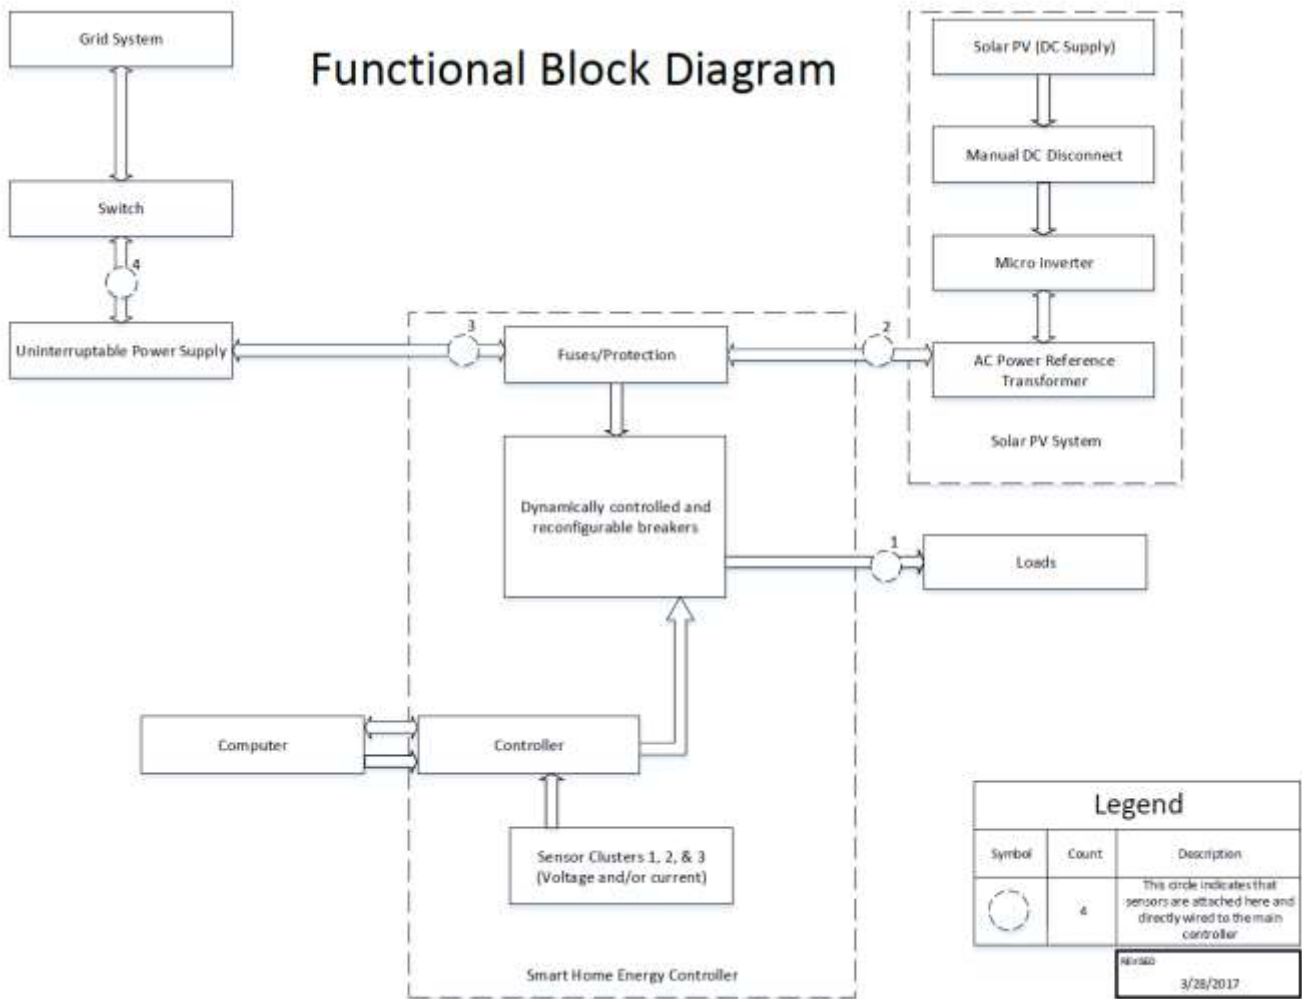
Functional Block Diagram

Grid System

Switch

4

Uninterruptable Power Supply

3

Fuses/Protection

2

Solar PV (DC Supply)

Manual DC Disconnect

Micro Inverter

AC Power Reference Transformer

Solar PV System

Dynamically controlled and reconfigurable breakers

1

Loads

Computer

Controller

Sensor Clusters 1, 2, & 3 (Voltage and/or current)

Smart Home Energy Controller

| Legend | | |
|---|---|---|
| Symbol | Count | Description |
| | 4 | This circle indicates that sensors are attached here and directly wired to the main controller |

REVISED
3/28/2017